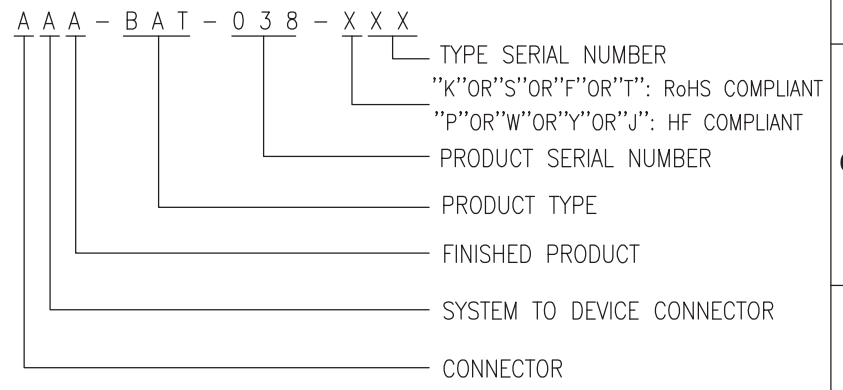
A A A – B A T – 0 3 8 – X X X

TYPE SERIAL NUMBER

"K"OR"S"OR"F"OR"T": RoHS COMPLIANT

"P"OR"W"OR"Y"OR"J": HF COMPLIANT

PRODUCT SERIAL NUMBER

PRODUCT TYPE

FINISHED PRODUCT

SYSTEM TO DEVICE CONNECTOR

CONNECTOR